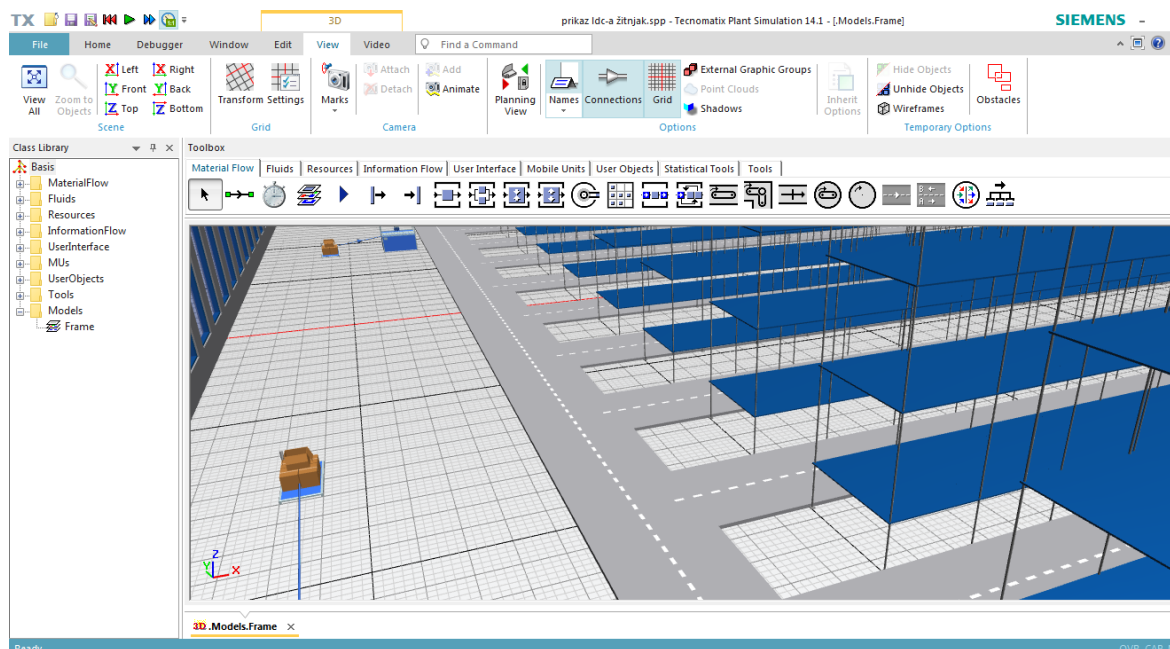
TX

3D

prikaz ldc-a žitnjak.spp - Tecnomatix Plant Simulation 14.1 - [.Models.Frame]

SIEMENS

File Home Debugger Window Edit View Video Find a Command

View All Zoom to Objects Left Right Front Back Top Bottom Scene

Transform Settings Grid

Marks Attach Detach Add Animate Camera

Planning View Names Connections Grid External Graphic Groups Point Clouds Shadows Options

Inherit Options Hide Objects Unhide Objects Wireframes Obstacles Temporary Options

Class Library

Basis
MaterialFlow
Fluids
Resources
InformationFlow
UserInterface
MUs
UserObjects
Tools
Models
Frame

Toolbox

Material Flow Fluids Resources Information Flow User Interface Mobile Units User Objects Statistical Tools Tools

Z
Y X

3D .Models.Frame

Ready

OVR CAP